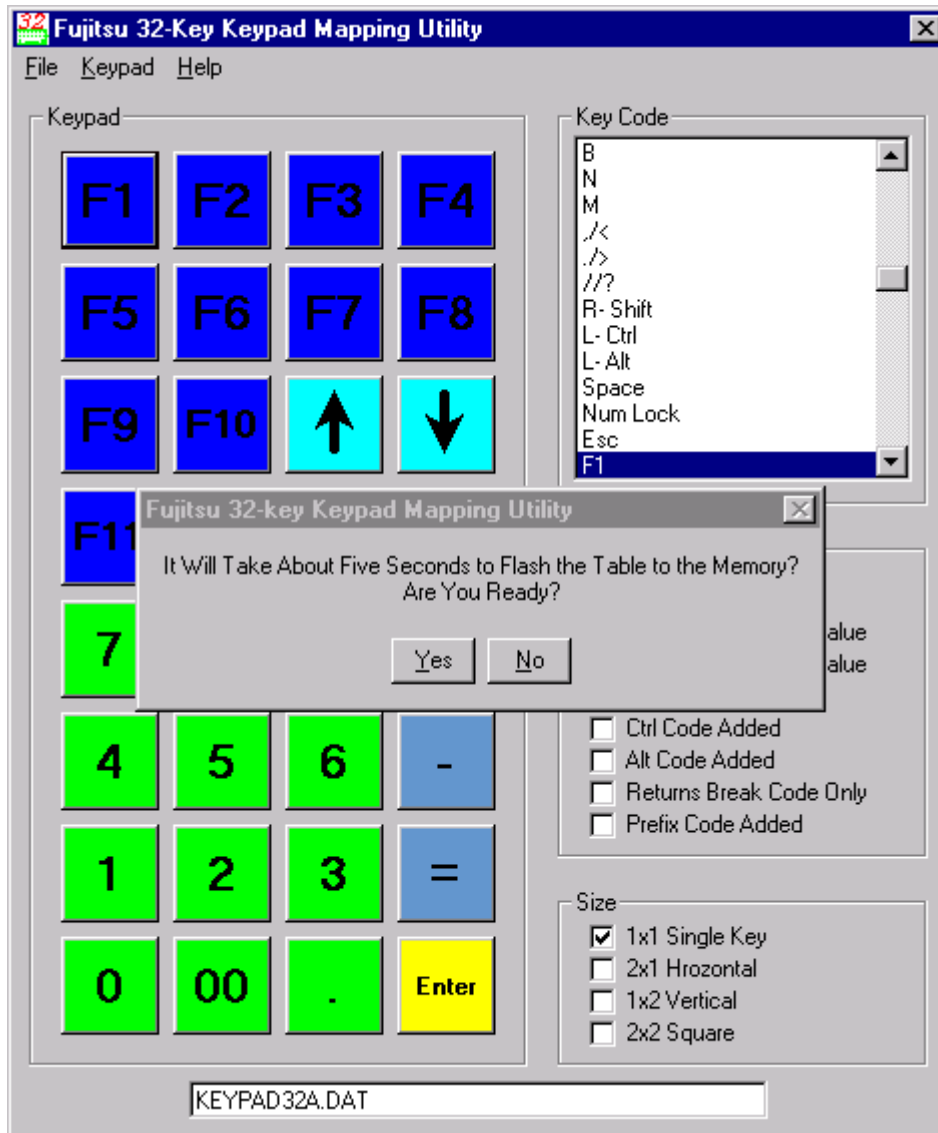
32 Fujitsu 32-Key Keypad Mapping Utility

File Keypad Help

Keypad

F1 F2 F3 F4

F5 F6 F7 F8

F9 F10 ↑ ↓

F11

7

4 5 6 -

1 2 3 =

0 00 . Enter

Key Code

B
N
M
,/<
./>
//?
R- Shift
L- Ctrl
L- Alt
Space
Num Lock
Esc
F1

alue
alue

Ctrl Code Added
Alt Code Added
Returns Break Code Only
Prefix Code Added

Size

1x1 Single Key
2x1 Hrozontal
1x2 Vertical
2x2 Square

KEYPAD32A.DAT

Fujitsu 32-key Keypad Mapping Utility

It Will Take About Five Seconds to Flash the Table to the Memory? Are You Ready?

Yes No